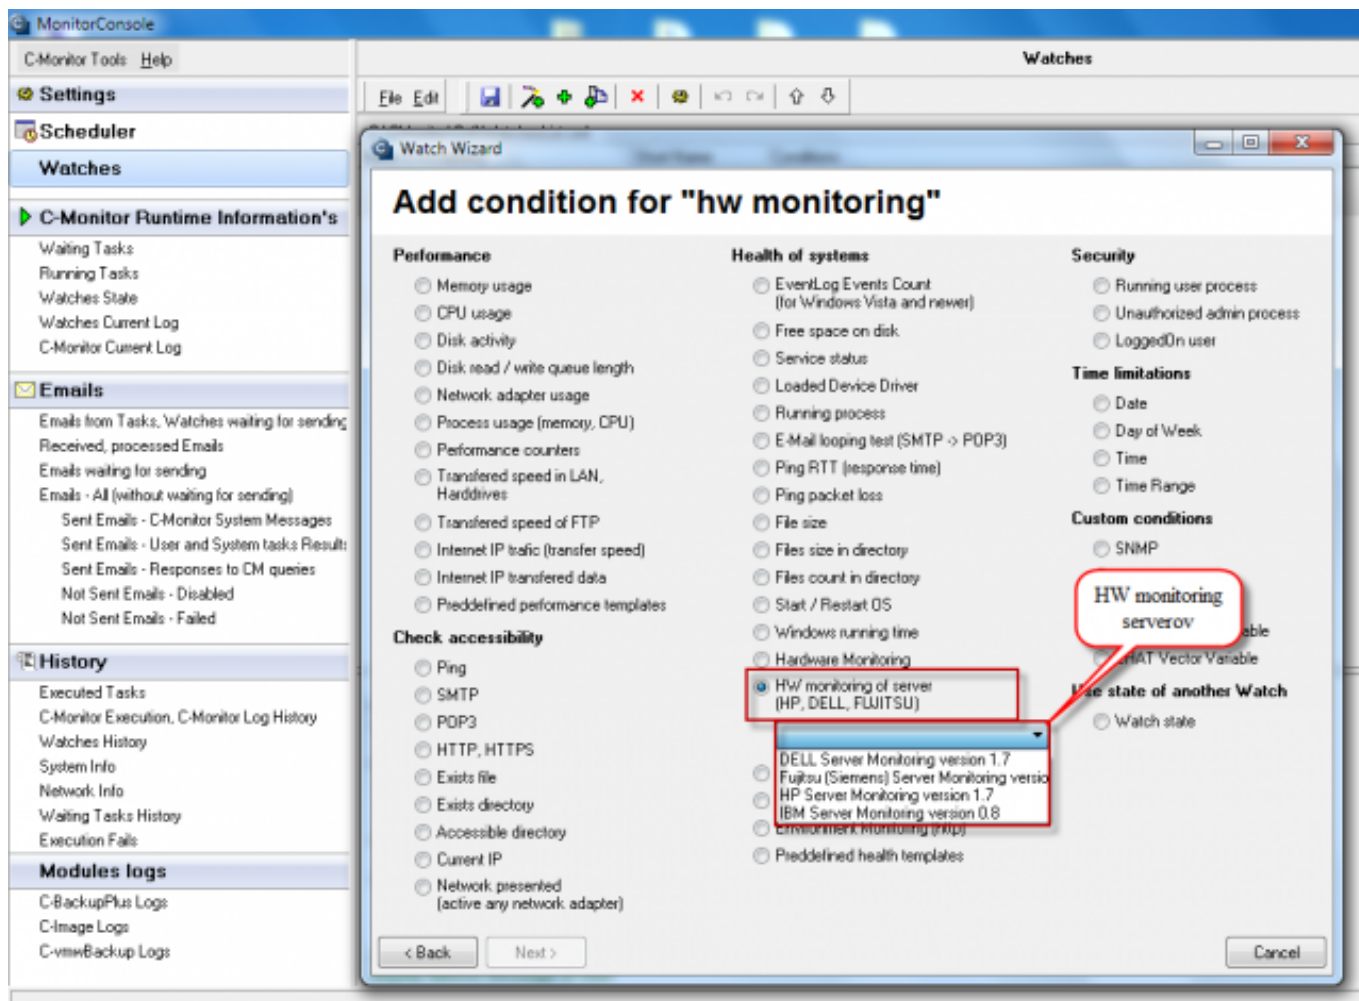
MonitorConsole

C-Monitor Tools Help

Settings

Scheduler

Watches

C-Monitor Runtime Information's

Waiting Tasks
Running Tasks
Watches State
Watches Current Log
C-Monitor Current Log

Emails

Emails from Tasks, Watches waiting for sending
Received, processed Emails
Emails waiting for sending
Emails - All (without waiting for sending)
Sent Emails - C-Monitor System Messages
Sent Emails - User and System tasks Results
Sent Emails - Responses to CM queries
Not Sent Emails - Disabled
Not Sent Emails - Failed

History

Executed Tasks
C-Monitor Execution, C-Monitor Log History
Watches History
System Info
Network Info
Waiting Tasks History
Execution Fails

Modules logs

C-BackupPlus Logs
C-Image Logs
C-vmwBackup Logs

Watches

File Edit

Watch Wizard

Add condition for "hw monitoring"

Performance
Memory usage
CPU usage
Disk activity
Disk read / write queue length
Network adapter usage
Process usage (memory, CPU)
Performance counters
Transfered speed in LAN, Harddrives
Transfered speed of FTP
Internet IP trafic (transfer speed)
Internet IP transfered data
Preddefined performance templates

Check accessibility
Ping
SMTP
POP3
HTTP, HTTPS
Exists file
Exists directory
Accessible directory
Current IP
Network presented (active any network adapter)

Health of systems
EventLog Events Count (for Windows Vista and newer)
Free space on disk
Service status
Loaded Device Driver
Running process
E-Mail looping test (SMTP -> POP3)
Ping RTT (response time)
Ping packet loss
File size
Files size in directory
Files count in directory
Start / Restart OS
Windows running time
Hardware Monitoring
HW monitoring of server (HP, DELL, FUJITSU)
DELL Server Monitoring version 1.7
Fujitsu (Siemens) Server Monitoring versio
HP Server Monitoring version 1.7
IBM Server Monitoring version 0.8
Environment Monitoring (Hdp)
Preddefined health templates

Security
Running user process
Unauthorized admin process
LoggedOn user

Time limitations
Date
Day of Week
Time
Time Range

Custom conditions
SNMP
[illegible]ble
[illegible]HAT Vector Variable

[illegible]e state of another Watch
Watch state

HW monitoring serverov

< Back
Next >
Cancel